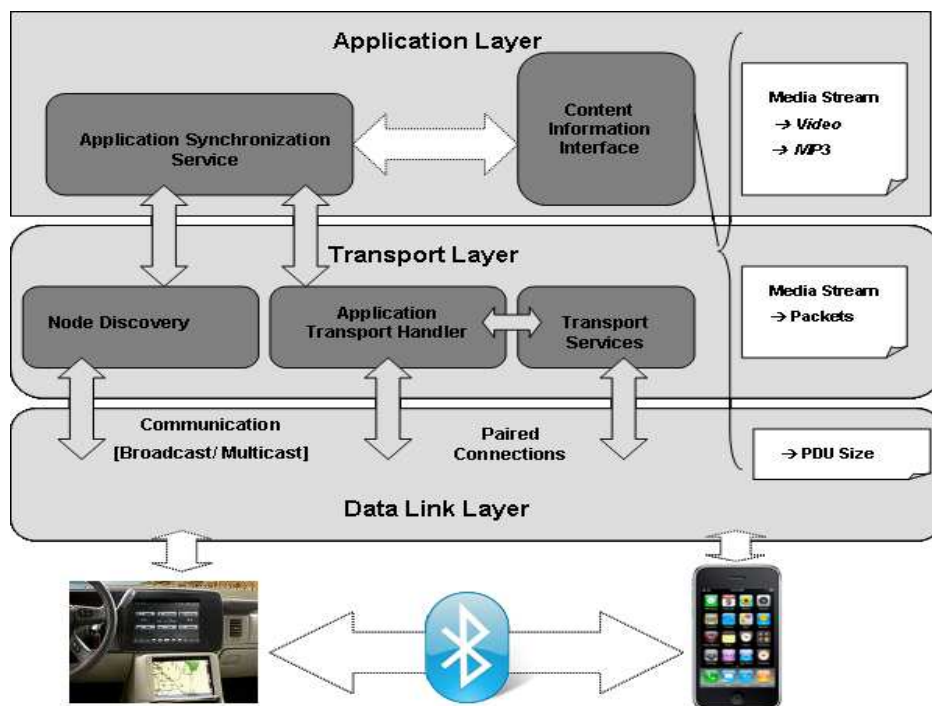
Application Layer

Application Synchronization Service

Content Information Interface

Media Stream
→ Video
→ MP3

Transport Layer

Node Discovery

Application Transport Handler

Transport Services

Media Stream
→ Packets

Communication
[Broadcast/ Multicast]

Paired Connections

→ PDU Size

Data Link Layer